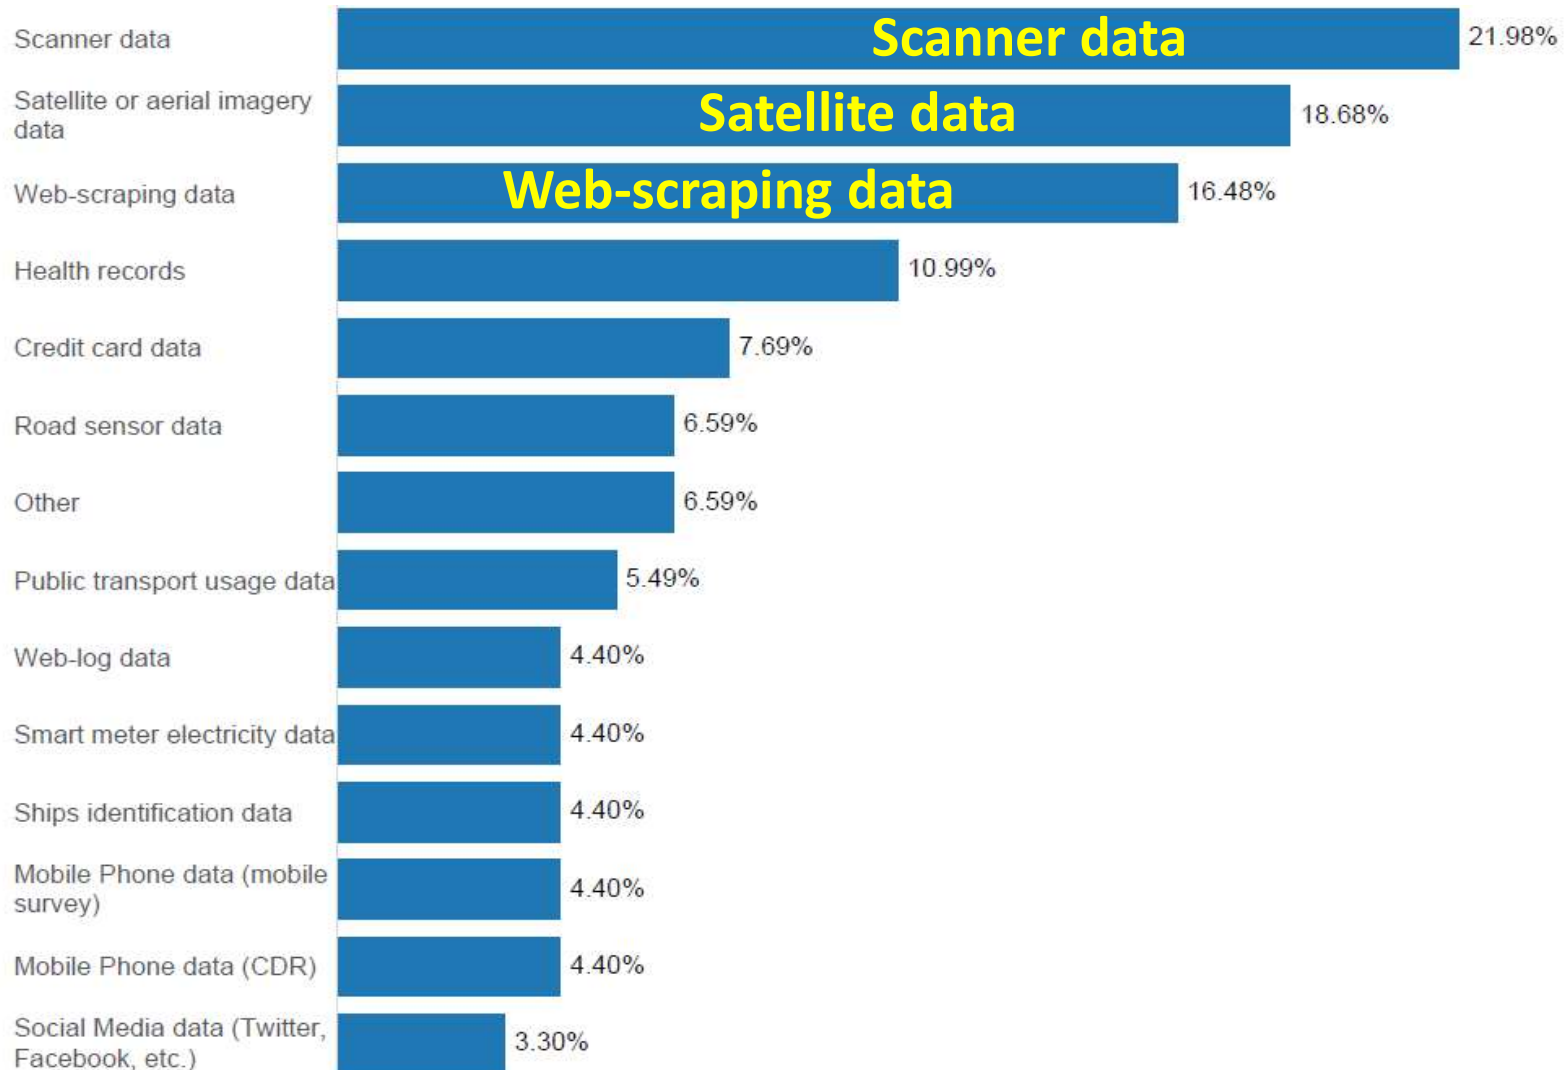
Scanner data — Scanner data — 21.98%

Satellite or aerial imagery data — Satellite data — 18.68%

Web-scraping data — Web-scraping data — 16.48%

Health records — 10.99%

Credit card data — 7.69%

Road sensor data — 6.59%

Other — 6.59%

Public transport usage data — 5.49%

Web-log data — 4.40%

Smart meter electricity data — 4.40%

Ships identification data — 4.40%

Mobile Phone data (mobile survey) — 4.40%

Mobile Phone data (CDR) — 4.40%

Social Media data (Twitter, Facebook, etc.) — 3.30%